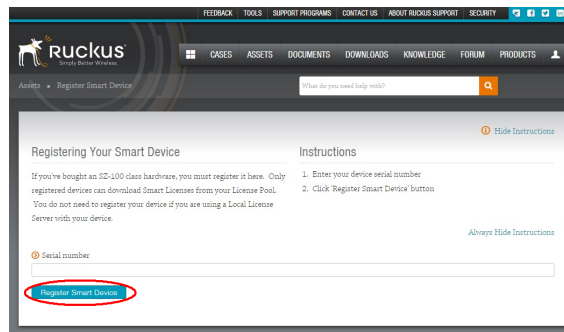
FEEDBACK TOOLS SUPPORT PROGRAMS CONTACT US ABOUT RUCKUS SUPPORT SECURITY

Ruckus
Simply Better Wireless.

CASES ASSETS DOCUMENTS DOWNLOADS KNOWLEDGE FORUM PRODUCTS

Assets » Register Smart Device

What do you need help with?

Hide Instructions

Registering Your Smart Device

If you've bought an SZ-100 class hardware, you must register it here. Only registered devices can download Smart Licenses from your License Pool. You do not need to register your device if you are using a Local License Server with your device.

Instructions

1. Enter your device serial number
2. Click 'Register Smart Device' button

Always Hide Instructions

Serial number

Register Smart Device